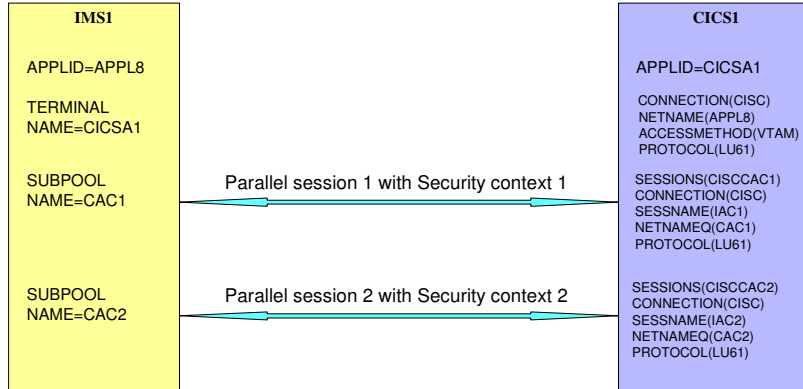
IMS1

APPLID=APPL8

TERMINAL NAME=CICSA1

SUBPOOL NAME=CAC1

SUBPOOL NAME=CAC2

Parallel session 1 with Security context 1

Parallel session 2 with Security context 2

CICS1

APPLID=CICSA1

CONNECTION(CISC)
NETNAME(APPL8)
ACCESSMETHOD(VTAM)
PROTOCOL(LU61)

SESSIONS(CISCCAC1)
CONNECTION(CISC)
SESSNAME(IAC1)
NETNAMEQ(CAC1)
PROTOCOL(LU61)

SESSIONS(CISCCAC2)
CONNECTION(CISC)
SESSNAME(IAC2)
NETNAMEQ(CAC2)
PROTOCOL(LU61)